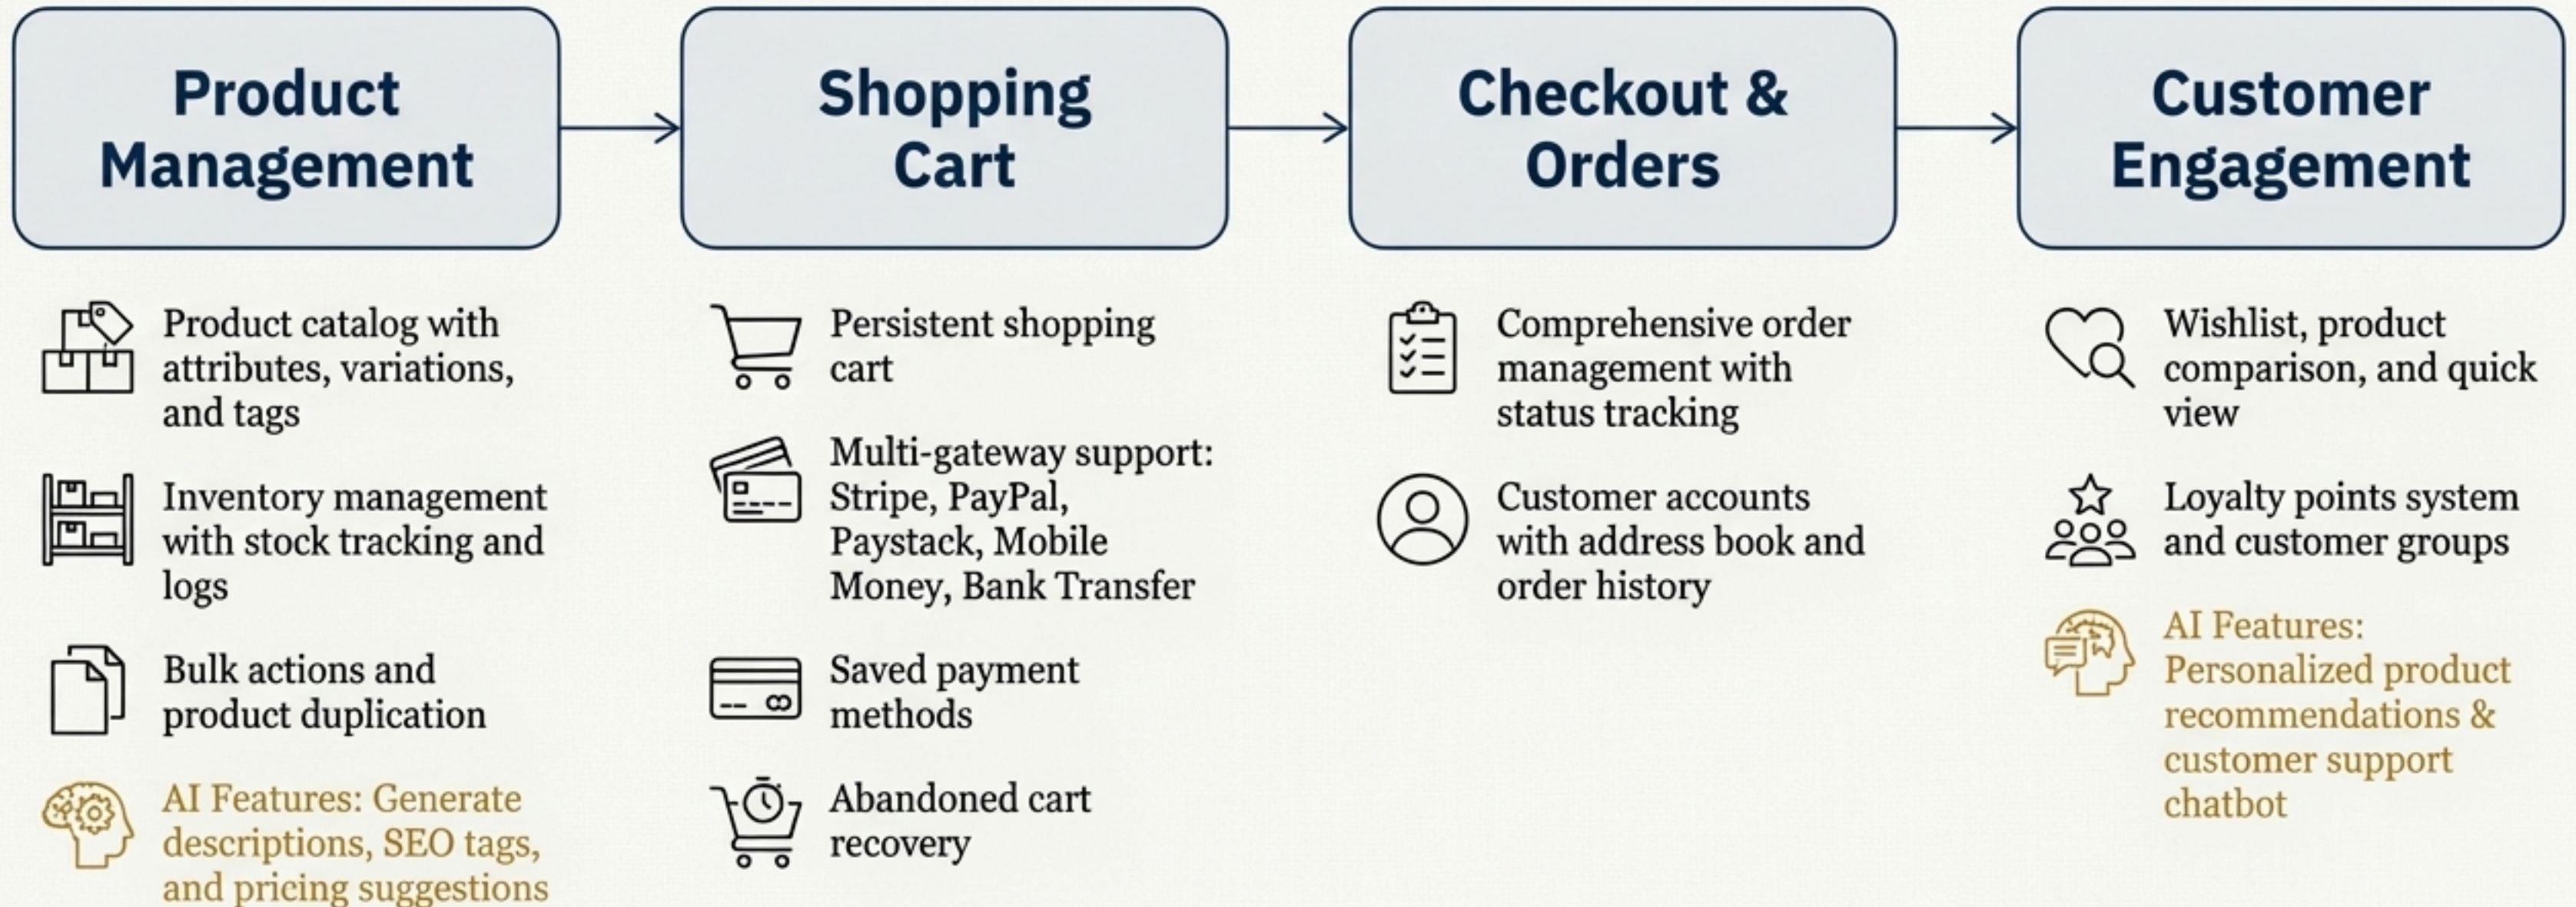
Product Management

Product catalog with attributes, variations, and tags

Inventory management with stock tracking and logs

Bulk actions and product duplication

AI Features: Generate descriptions, SEO tags, and pricing suggestions

Shopping Cart

Persistent shopping cart

Multi-gateway support: Stripe, PayPal, Paystack, Mobile Money, Bank Transfer

Saved payment methods

Abandoned cart recovery

Checkout & Orders

Comprehensive order management with status tracking

Customer accounts with address book and order history

Customer Engagement

Wishlist, product comparison, and quick view

Loyalty points system and customer groups

AI Features: Personalized product recommendations & customer support chatbot